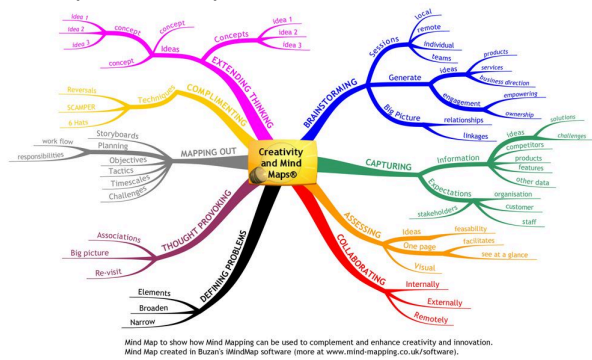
Creativity and Mind Maps®

EXTENDING THINKING
Concepts
Idea 1
Idea 2
Idea 3
Ideas
concept
concept
concept
Idea 1
Idea 2
Idea 3

BRAINSTORMING
Sessions
local
remote
individual
teams
Generate
ideas
products
services
business direction
engagement
empowering
ownership
Big Picture
relationships
linkages

COMPLIMENTING
Techniques
Reversals
SCAMPER
6 Hats

MAPPING OUT
Storyboards
Planning
work flow
responsibilities
Objectives
Tactics
Timescales
Challenges

CAPTURING
Information
ideas
solutions
challenges
competitors
products
features
other data
Expectations
organisation
customer
staff
stakeholders

THOUGHT PROVOKING
Associations
Big picture
Re-visit

ASSESSING
Ideas
feasability
One page
facilitates
see at a glance
Visual

DEFINING PROBLEMS
Elements
Broaden
Narrow

COLLABORATING
Internally
Externally
Remotely

Mind Map to show how Mind Mapping can be used to complement and enhance creativity and innovation.
Mind Map created in Buzan's iMindMap software (more at www.mind-mapping.co.uk/software).